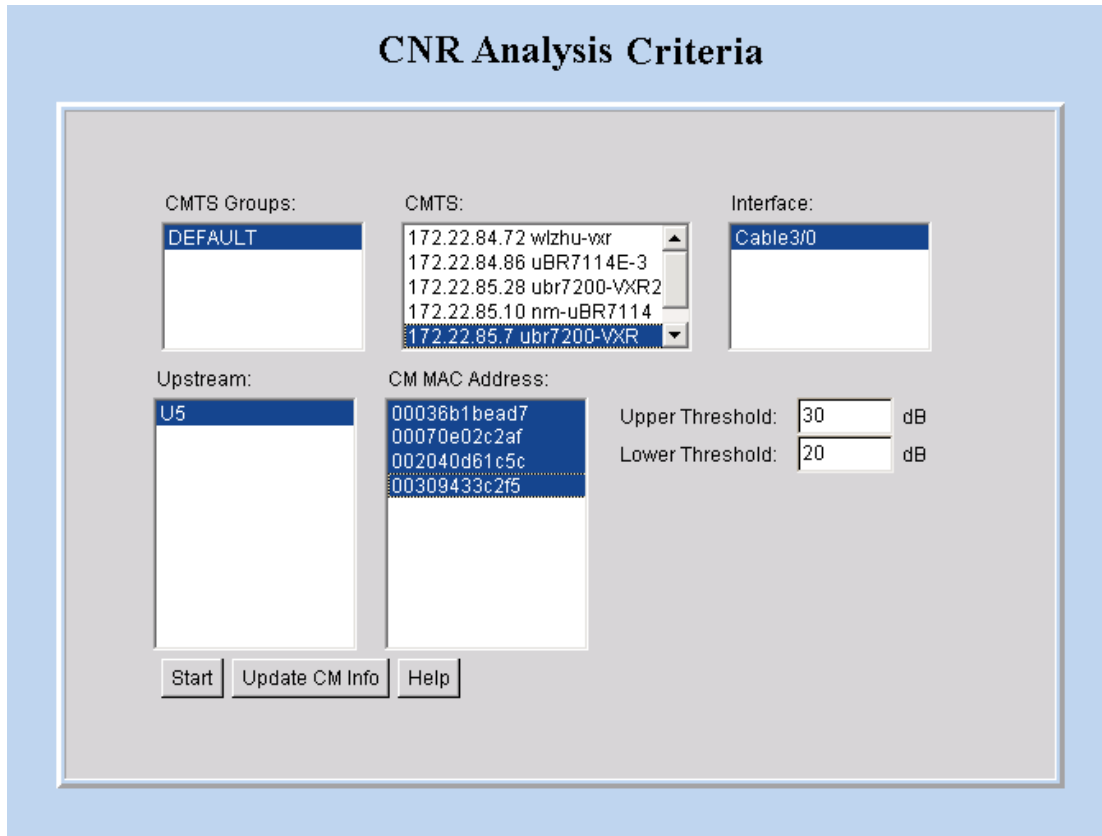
CNR Analysis Criteria

CMTS Groups:
DEFAULT

CMTS:
172.22.84.72 wlzhu-vxr
172.22.84.86 uBR7114E-3
172.22.85.28 ubr7200-VXR2
172.22.85.10 nm-uBR7114
172.22.85.7 ubr7200-VXR

Interface:
Cable3/0

Upstream:
U5

CM MAC Address:
00036b1bead7
00070e02c2af
002040d61c5c
00309433c2f5

Upper Threshold: 30 dB
Lower Threshold: 20 dB

Start
Update CM Info
Help